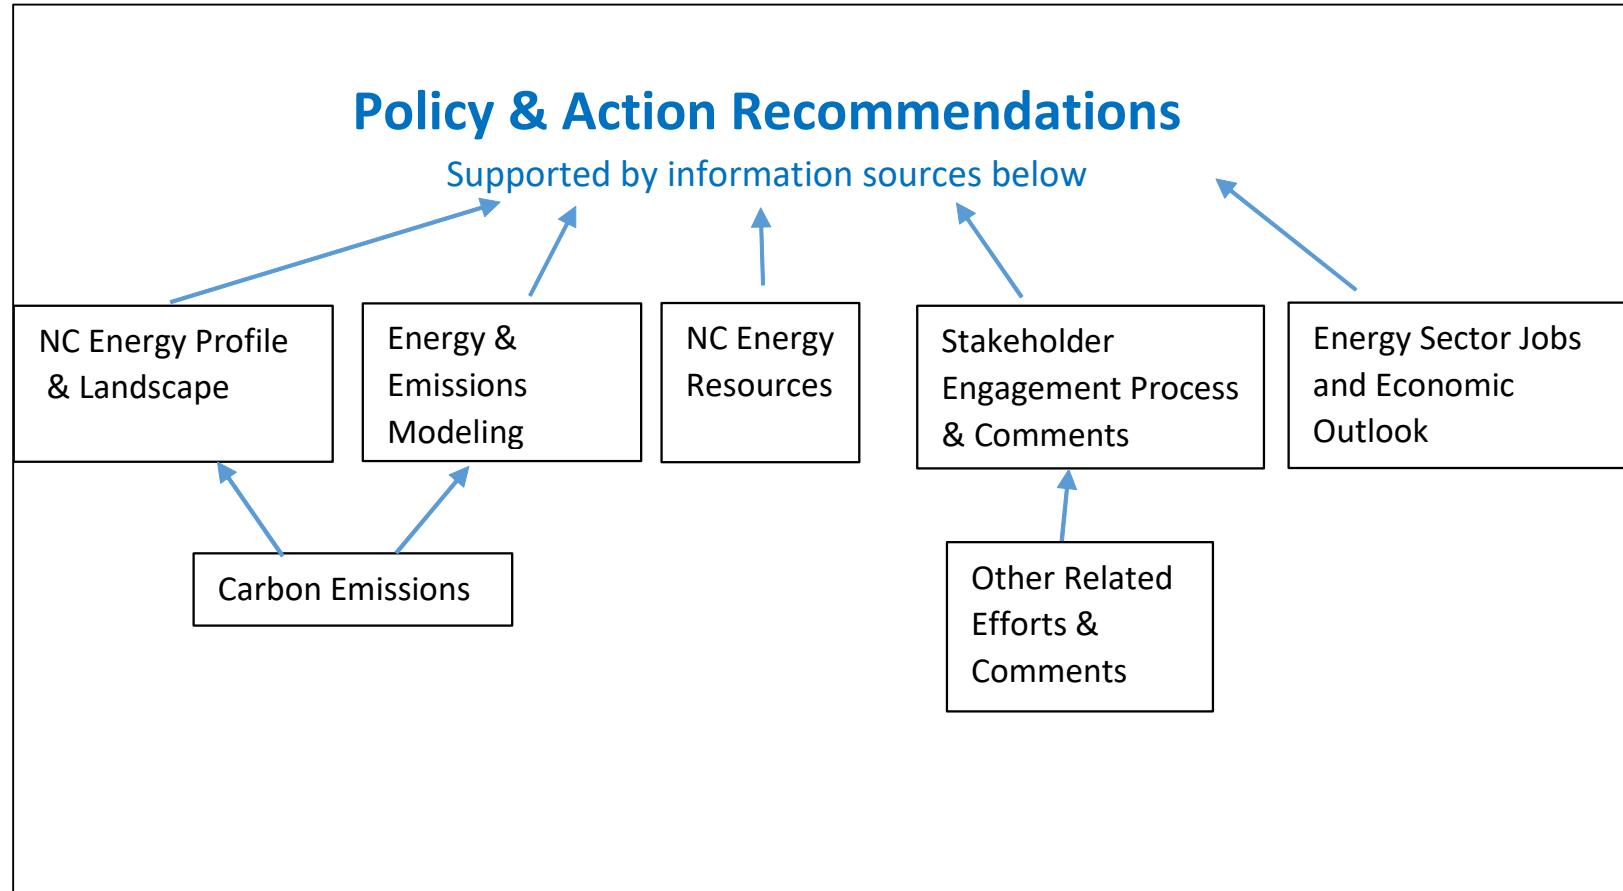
Policy & Action Recommendations

Supported by information sources below

NC Energy Profile & Landscape

Energy & Emissions Modeling

NC Energy Resources

Stakeholder Engagement Process & Comments

Energy Sector Jobs and Economic Outlook

Carbon Emissions

Other Related Efforts & Comments